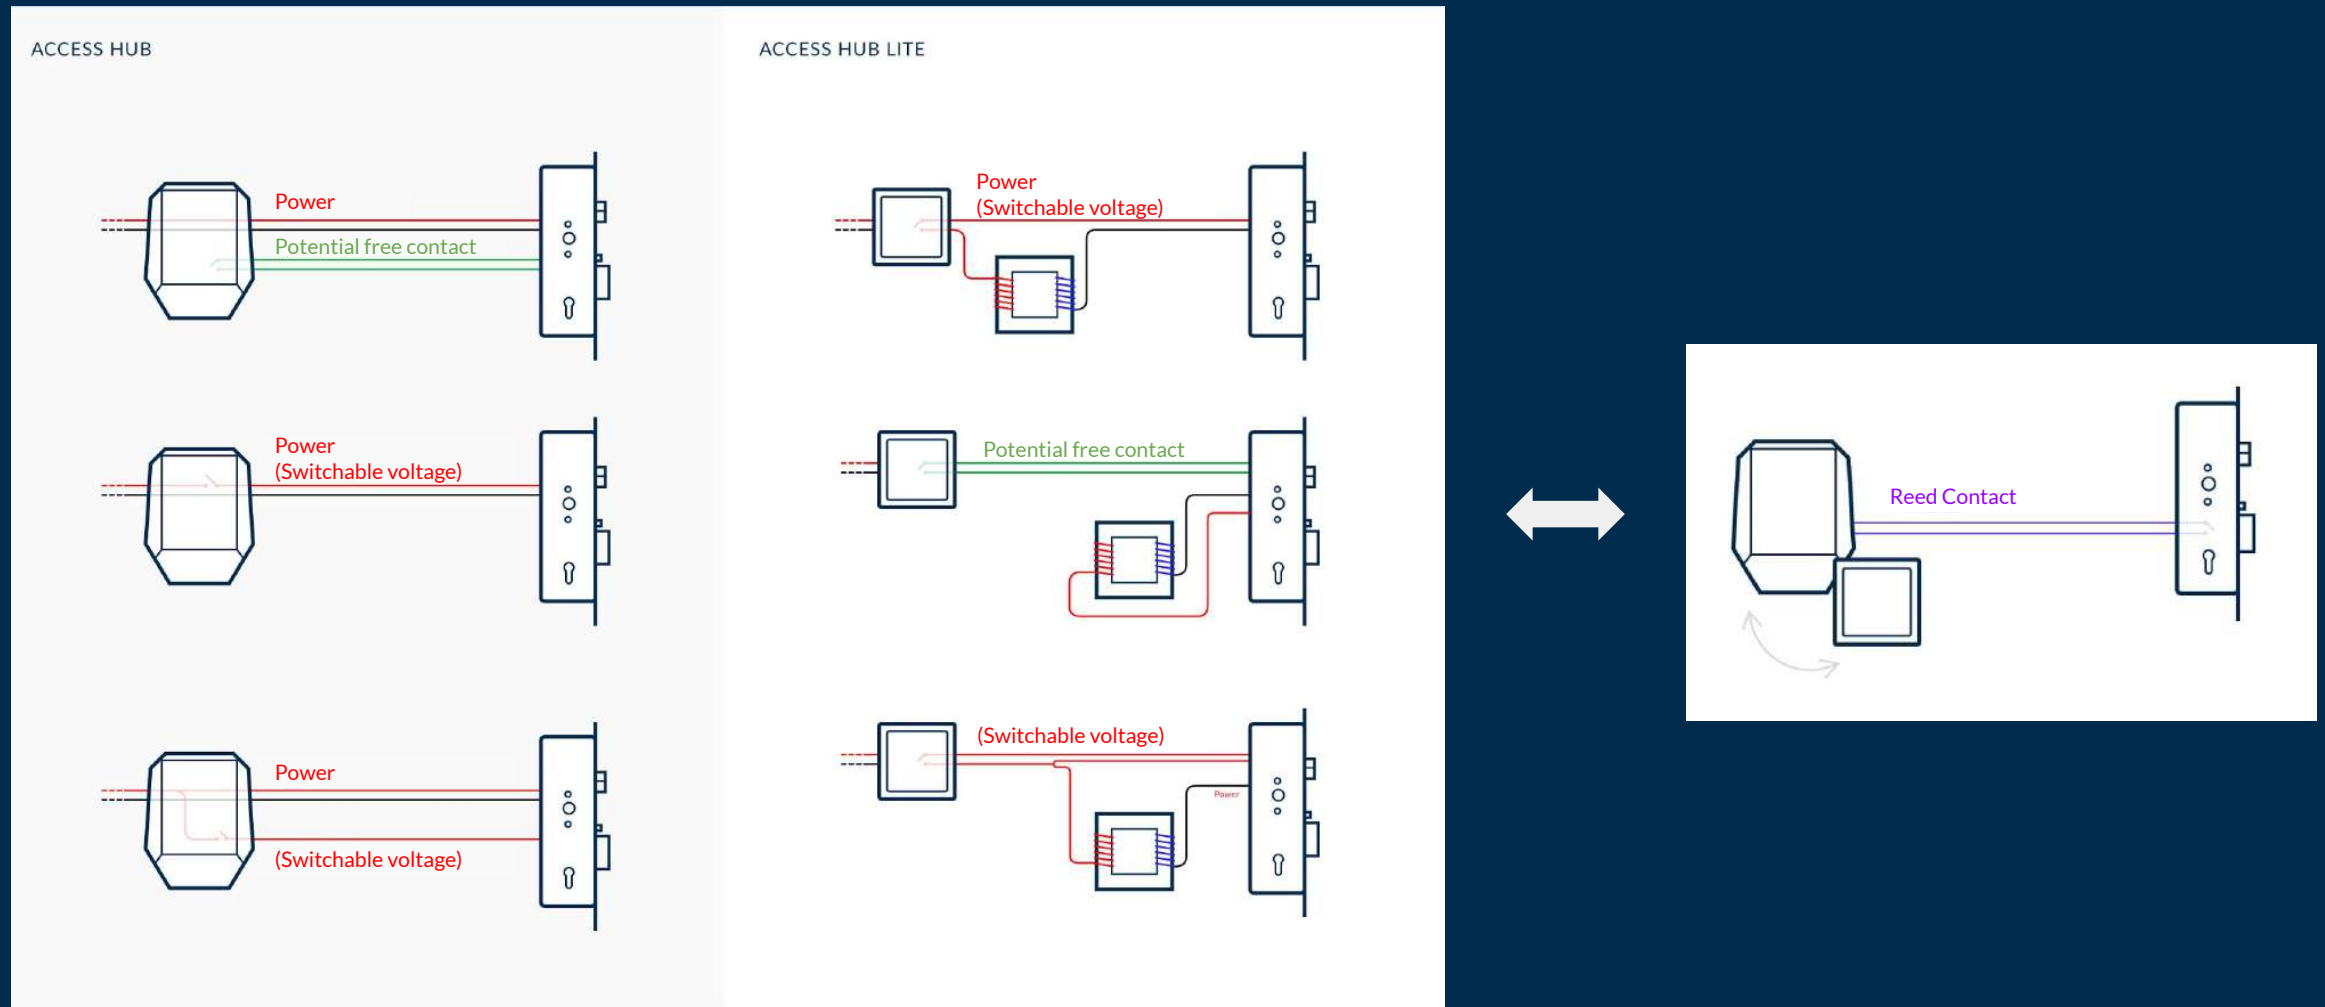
ACCESS HUB

Power

Potential free contact

Power
(Switchable voltage)

Power

(Switchable voltage)

ACCESS HUB LITE

Power
(Switchable voltage)

Potential free contact

(Switchable voltage)

Power

Reed Contact